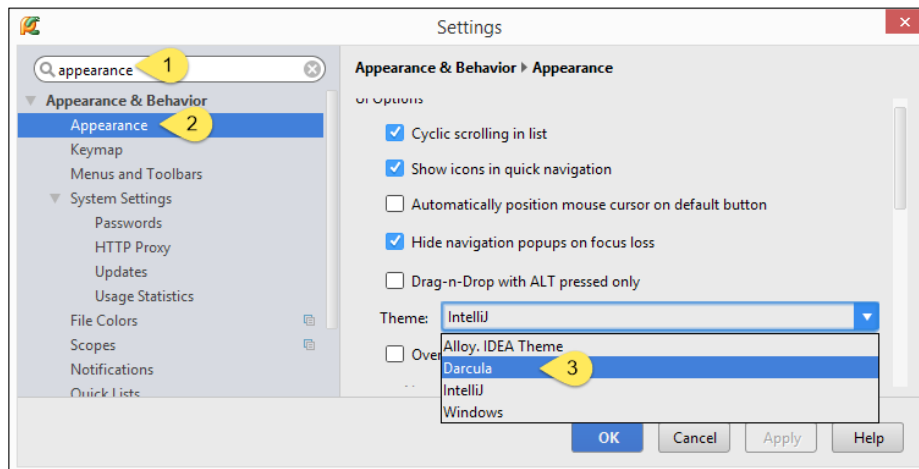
Settings

appearance 1

Appearance & Behavior
Appearance 2
Keymap
Menus and Toolbars
System Settings
Passwords
HTTP Proxy
Updates
Usage Statistics
File Colors
Scopes
Notifications
Quick Lists

Appearance & Behavior ▸ Appearance

UI Options

Cyclic scrolling in list
Show icons in quick navigation
Automatically position mouse cursor on default button
Hide navigation popups on focus loss
Drag-n-Drop with ALT pressed only

Theme: IntelliJ

Over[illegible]

Alloy. IDEA Theme
Darcula 3
IntelliJ
Windows

OK Cancel Apply Help